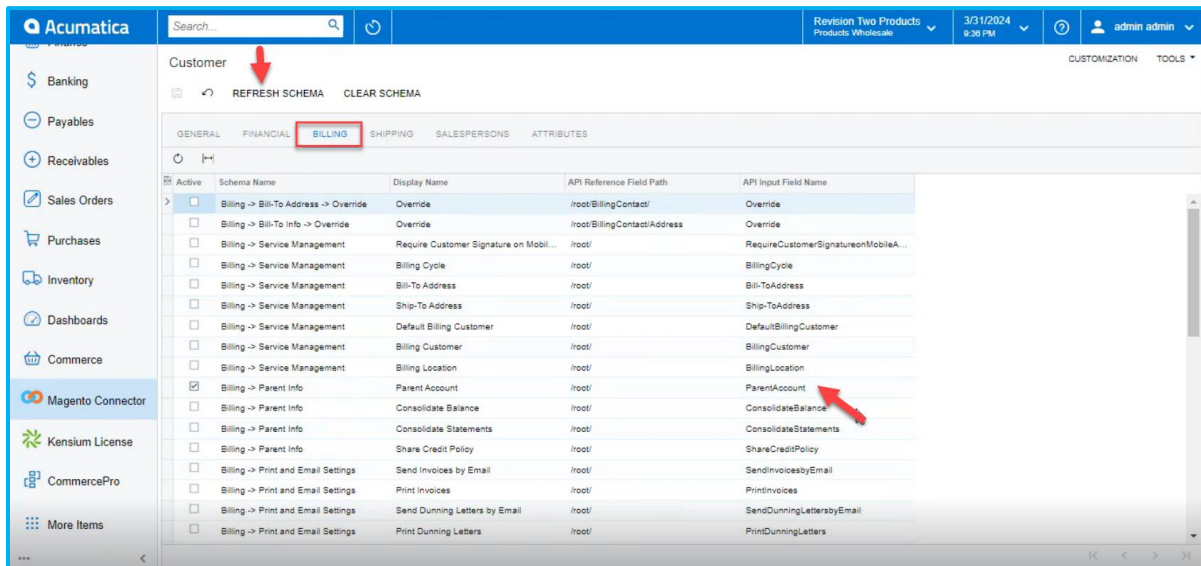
Acumatica

Search...

Revision Two Products
Products Wholesale

3/31/2024
9:36 PM

admin admin

Banking
Payables
Receivables
Sales Orders
Purchases
Inventory
Dashboards
Commerce
Magento Connector
Kensium License
CommercePro
More Items

...

Customer

CUSTOMIZATION TOOLS

REFRESH SCHEMA CLEAR SCHEMA

GENERAL FINANCIAL BILLING SHIPPING SALESPERSONS ATTRIBUTES

| Active | Schema Name | Display Name | API Reference Field Path | API Input Field Name |
|---|---|---|---|---|
| ☐ | Billing -> Bill-To Address -> Override | Override | /root/BillingContact/ | Override |
| ☐ | Billing -> Bill-To Info -> Override | Override | /root/BillingContact/Address | Override |
| ☐ | Billing -> Service Management | Require Customer Signature on Mobil... | /root/ | RequireCustomerSignatureonMobileA... |
| ☐ | Billing -> Service Management | Billing Cycle | /root/ | BillingCycle |
| ☐ | Billing -> Service Management | Bill-To Address | /root/ | Bill-ToAddress |
| ☐ | Billing -> Service Management | Ship-To Address | /root/ | Ship-ToAddress |
| ☐ | Billing -> Service Management | Default Billing Customer | /root/ | DefaultBillingCustomer |
| ☐ | Billing -> Service Management | Billing Customer | /root/ | BillingCustomer |
| ☐ | Billing -> Service Management | Billing Location | /root/ | BillingLocation |
| ☑ | Billing -> Parent Info | Parent Account | /root/ | ParentAccount |
| ☐ | Billing -> Parent Info | Consolidate Balance | /root/ | ConsolidateBalance |
| ☐ | Billing -> Parent Info | Consolidate Statements | /root/ | ConsolidateStatements |
| ☐ | Billing -> Parent Info | Share Credit Policy | /root/ | ShareCreditPolicy |
| ☐ | Billing -> Print and Email Settings | Send Invoices by Email | /root/ | SendInvoicesbyEmail |
| ☐ | Billing -> Print and Email Settings | Print Invoices | /root/ | PrintInvoices |
| ☐ | Billing -> Print and Email Settings | Send Dunning Letters by Email | /root/ | SendDunningLettersbyEmail |
| ☐ | Billing -> Print and Email Settings | Print Dunning Letters | /root/ | PrintDunningLetters |